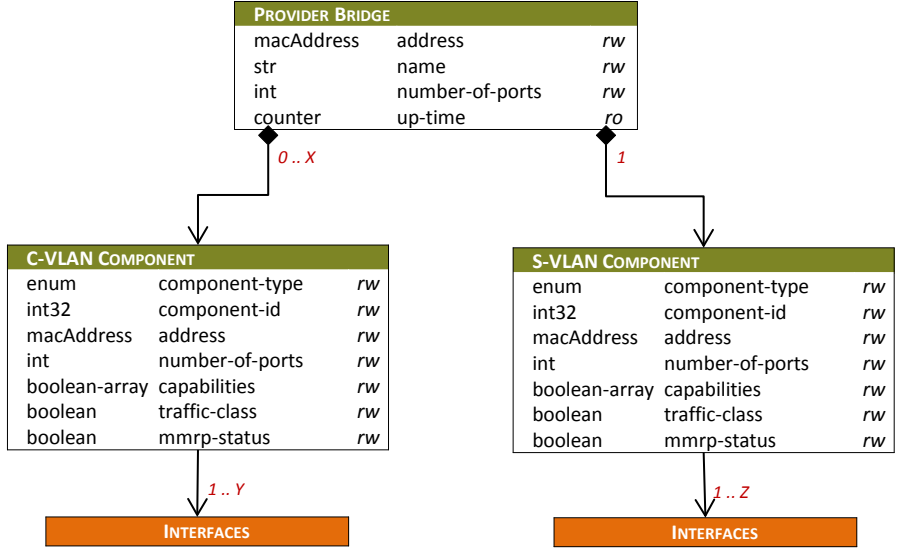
PROVIDER BRIDGE

| | | |
|---|---|---|
| macAddress | address | rw |
| str | name | rw |
| int | number-of-ports | rw |
| counter | up-time | ro |

0 .. X

1

C-VLAN COMPONENT

| | | |
|---|---|---|
| enum | component-type | rw |
| int32 | component-id | rw |
| macAddress | address | rw |
| int | number-of-ports | rw |
| boolean-array | capabilities | rw |
| boolean | traffic-class | rw |
| boolean | mmrp-status | rw |

1 .. Y

INTERFACES

S-VLAN COMPONENT

| | | |
|---|---|---|
| enum | component-type | rw |
| int32 | component-id | rw |
| macAddress | address | rw |
| int | number-of-ports | rw |
| boolean-array | capabilities | rw |
| boolean | traffic-class | rw |
| boolean | mmrp-status | rw |

1 .. Z

INTERFACES